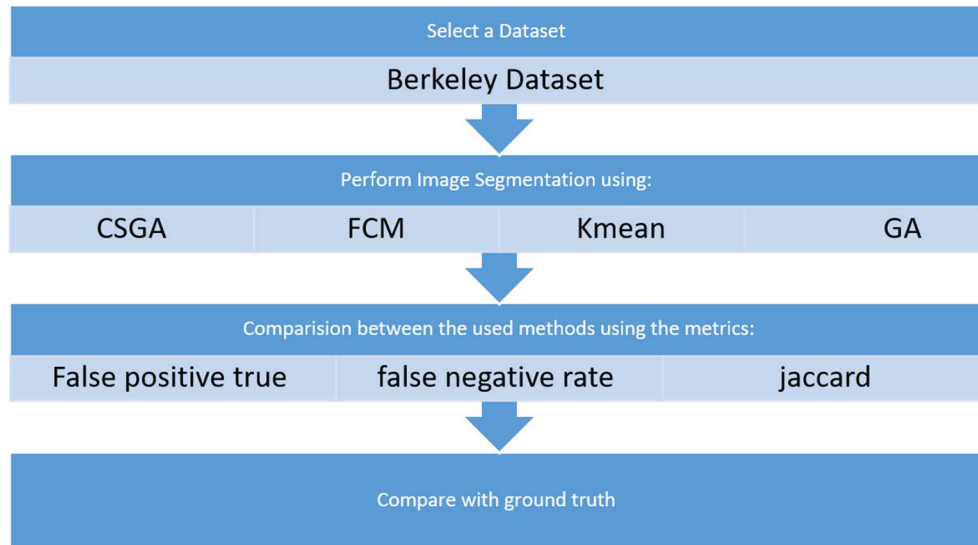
Select a Dataset

Berkeley Dataset

Perform Image Segmentation using:

CSGA

FCM

Kmean

GA

Comparision between the used methods using the metrics:

False positive true

false negative rate

jaccard

Compare with ground truth